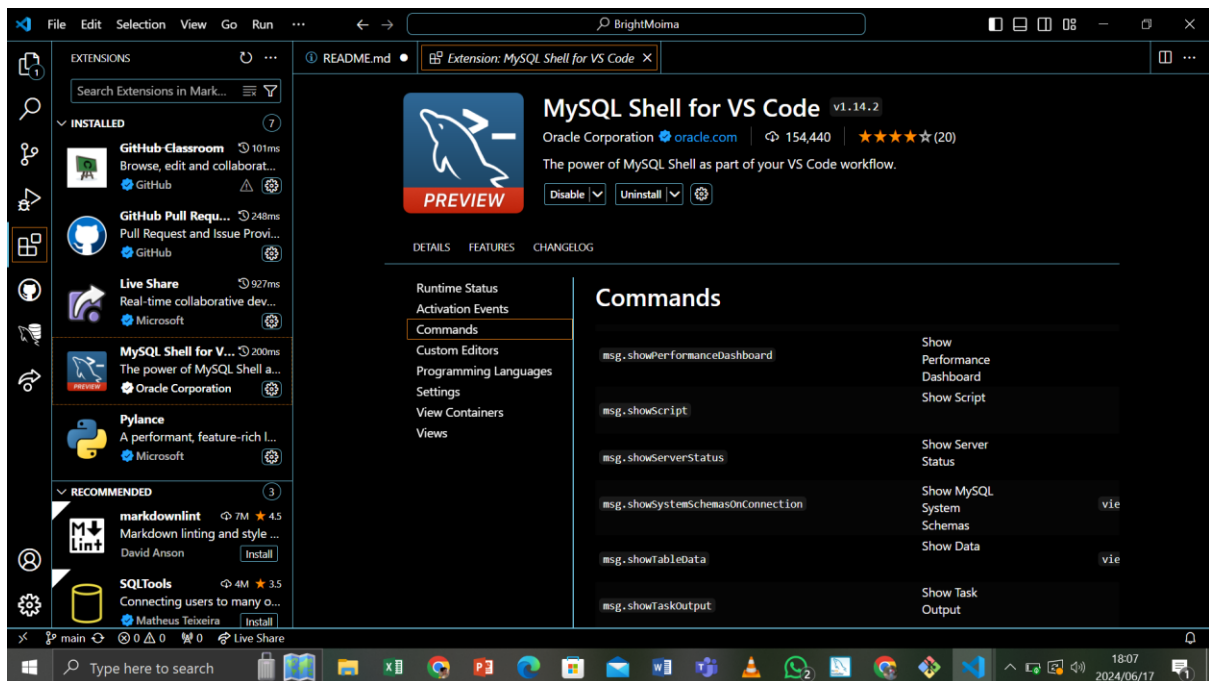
File Edit Selection View Go Run ···

BrightMoima

EXTENSIONS

Search Extensions in Mark...

INSTALLED 7

GitHub Classroom 101ms
Browse, edit and collaborat...
GitHub

GitHub Pull Requ... 248ms
Pull Request and Issue Provi...
GitHub

Live Share 927ms
Real-time collaborative dev...
Microsoft

MySQL Shell for V... 200ms
The power of MySQL Shell a...
Oracle Corporation

Pylance
A performant, feature-rich l...
Microsoft

RECOMMENDED 3

markdownlint 7M ★ 4.5
Markdown linting and style ...
David Anson
Install

SQLTools 4M ★ 3.5
Connecting users to many o...
Matheus Teixeira
Install

README.md ● Extension: MySQL Shell for VS Code ×

PREVIEW

MySQL Shell for VS Code v1.14.2
Oracle Corporation oracle.com | 154,440 | ★★★★☆ (20)
The power of MySQL Shell as part of your VS Code workflow.
Disable | Uninstall |

DETAILS FEATURES CHANGELOG

Runtime Status
Activation Events
Commands
Custom Editors
Programming Languages
Settings
View Containers
Views

Commands

| | |
|---|---|
| msg.showPerformanceDashboard | Show Performance Dashboard |
| msg.showScript | Show Script |
| msg.showServerStatus | Show Server Status |
| msg.showSystemSchemasOnConnection | Show MySQL System Schemas | vie
| msg.showTableData | Show Data | vie
| msg.showTaskOutput | Show Task Output |

main ⊗0 ⚠0 ⑩0 Live Share

Type here to search

18:07
2024/06/17